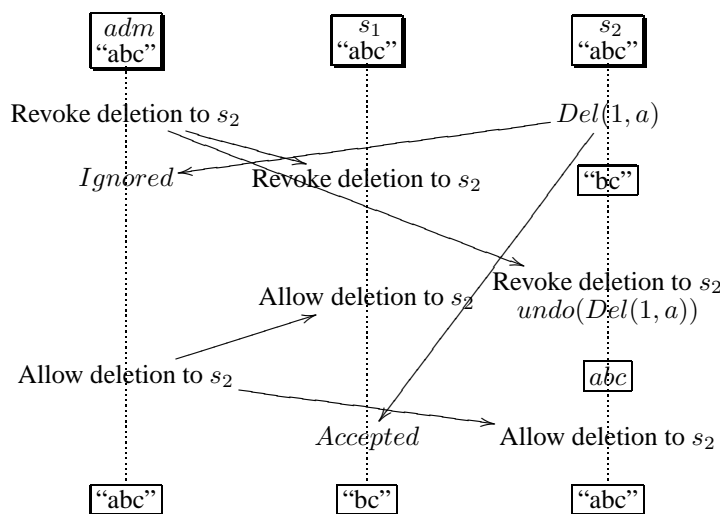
$adm$
"abc"

$s_1$
"abc"

$s_2$
"abc"

Revoke deletion to $s_2$

$Del(1, a)$

$Ignored$

Revoke deletion to $s_2$

"bc"

Revoke deletion to $s_2$
$undo(Del(1, a))$

Allow deletion to $s_2$

Allow deletion to $s_2$

$abc$

$Accepted$

Allow deletion to $s_2$

"abc"

"bc"

"abc"